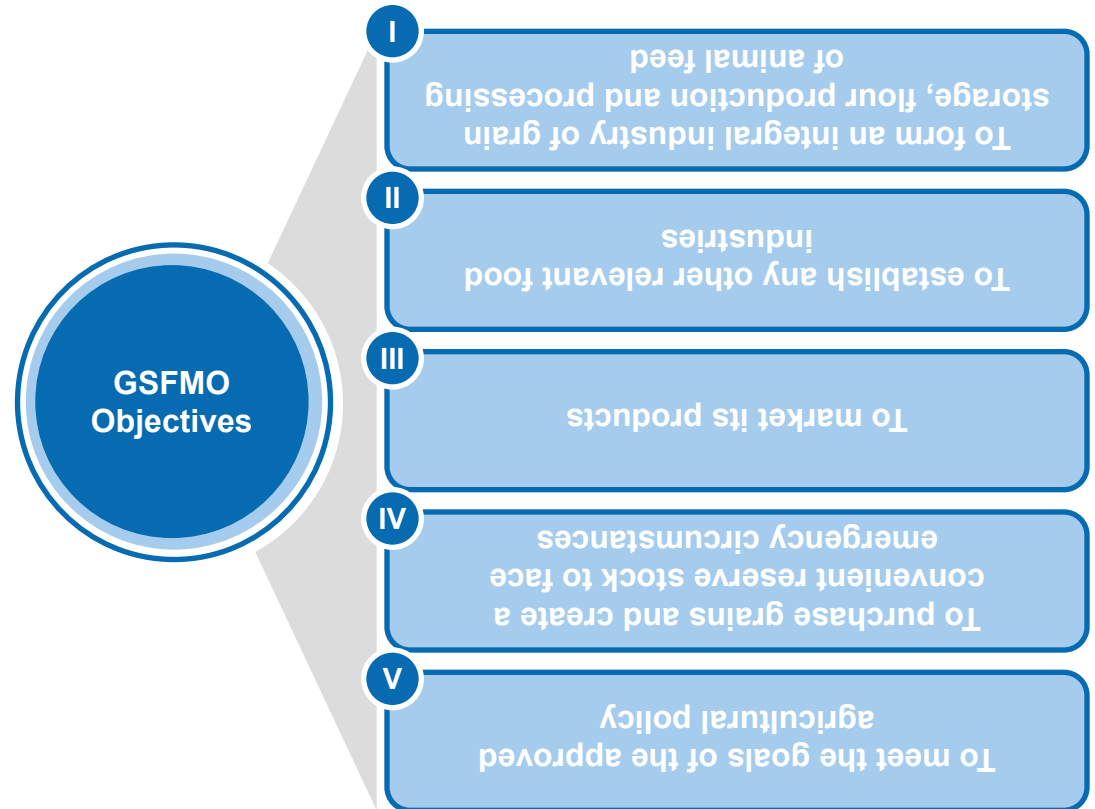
GSFMO Objectives

I
To form an integral industry of grain storage, flour production and processing of animal feed

II
To establish any other relevant food industries

III
To market its products

IV
To purchase grains and create a convenient reserve stock to face emergency circumstances

V
To meet the goals of the approved agricultural policy